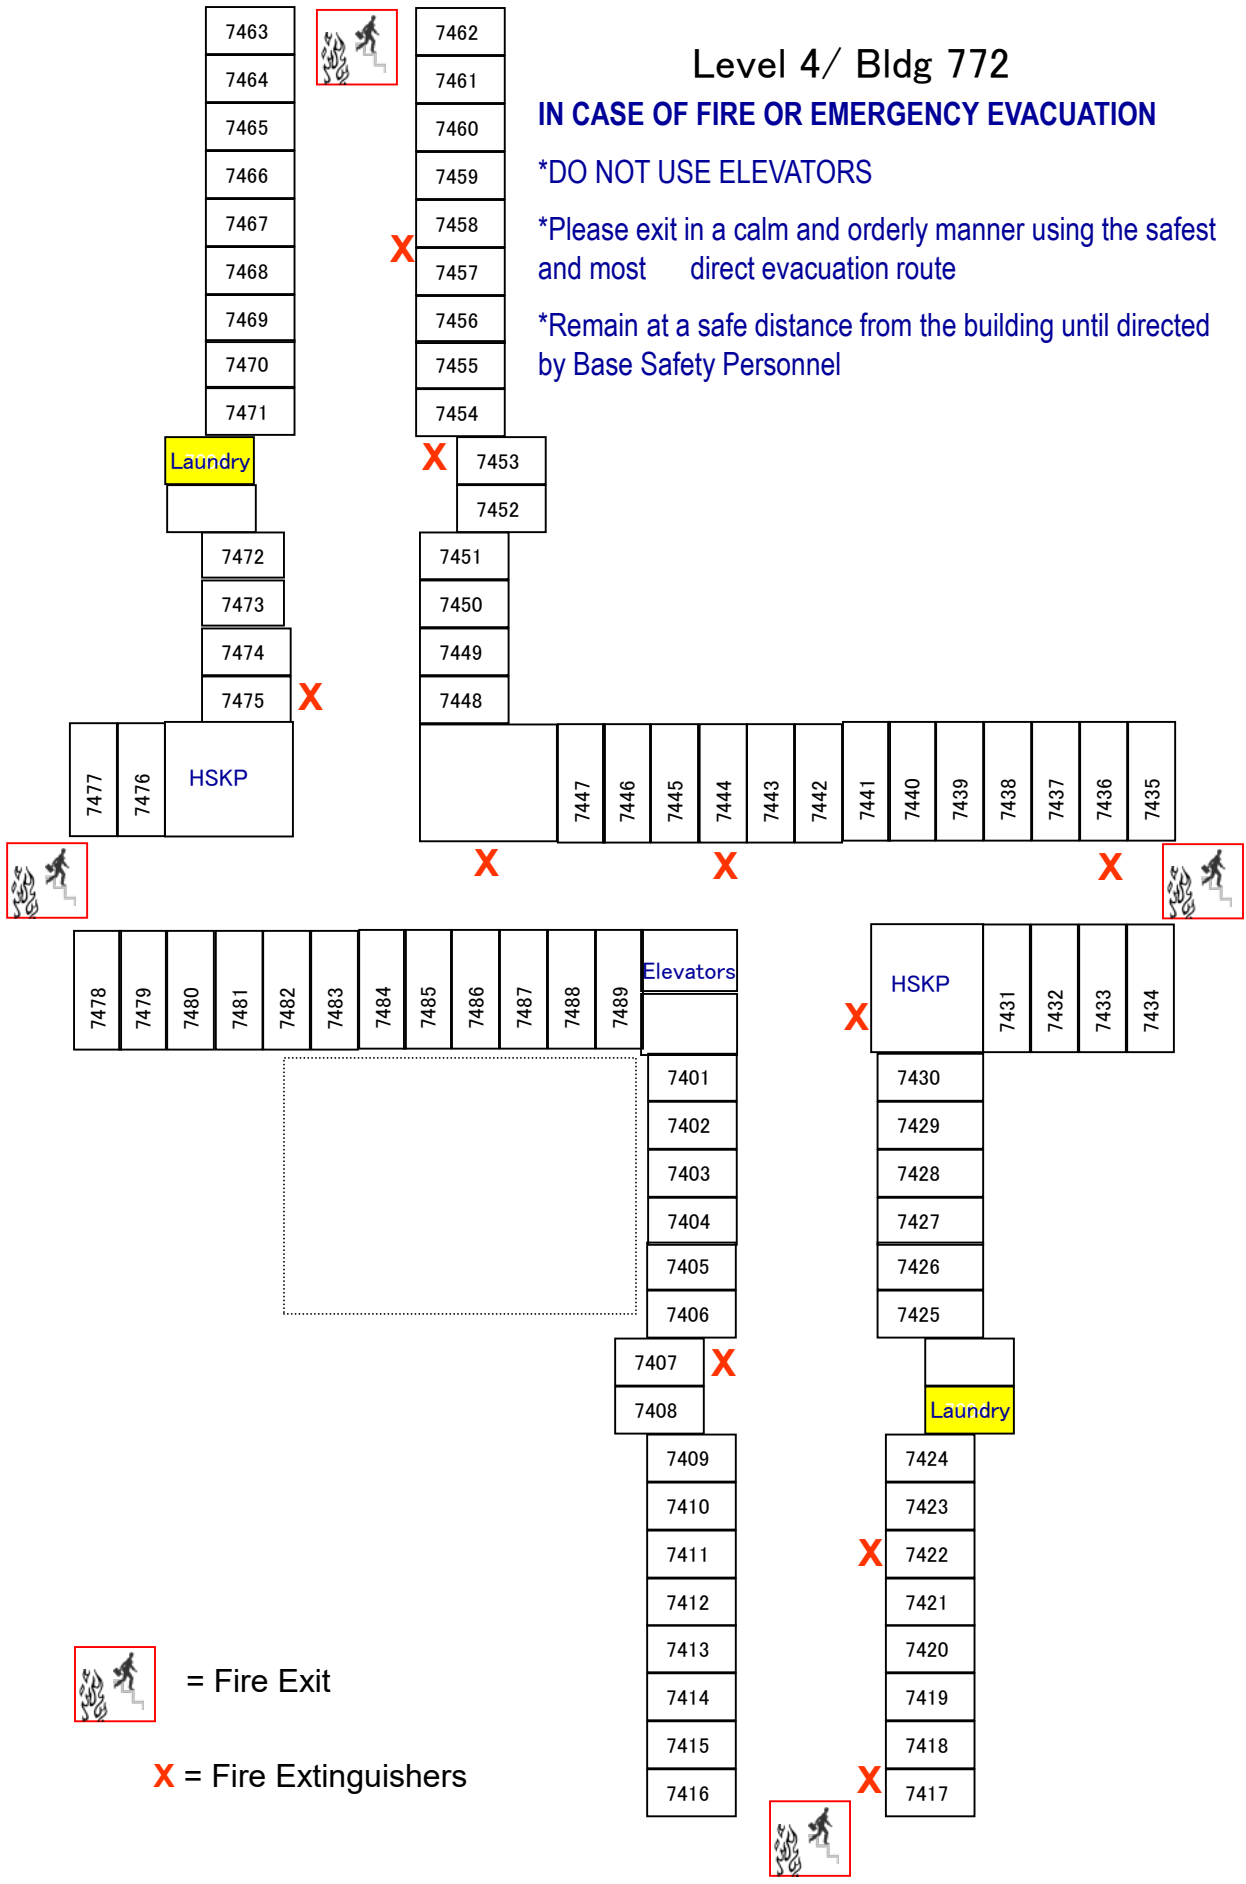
Level 4/ Bldg 772

IN CASE OF FIRE OR EMERGENCY EVACUATION

*DO NOT USE ELEVATORS

*Please exit in a calm and orderly manner using the safest and most direct evacuation route

*Remain at a safe distance from the building until directed by Base Safety Personnel

7463
7464
7465
7466
7467
7468
7469
7470
7471
Laundry
7472
7473
7474
7475
X
7477
7476
HSKP

7462
7461
7460
7459
7458
X
7457
7456
7455
7454
X
7453
7452
7451
7450
7449
7448

7447
7446
7445
7444
7443
7442
7441
7440
7439
7438
7437
7436
7435
X
X
X

7478
7479
7480
7481
7482
7483
7484
7485
7486
7487
7488
7489
Elevators
7401
7402
7403
7404
7405
7406
7407
X
7408
7409
7410
7411
7412
7413
7414
7415
7416

X
HSKP
7431
7432
7433
7434
7430
7429
7428
7427
7426
7425
Laundry
7424
7423
X
7422
7421
7420
7419
7418
X
7417

= Fire Exit

X = Fire Extinguishers